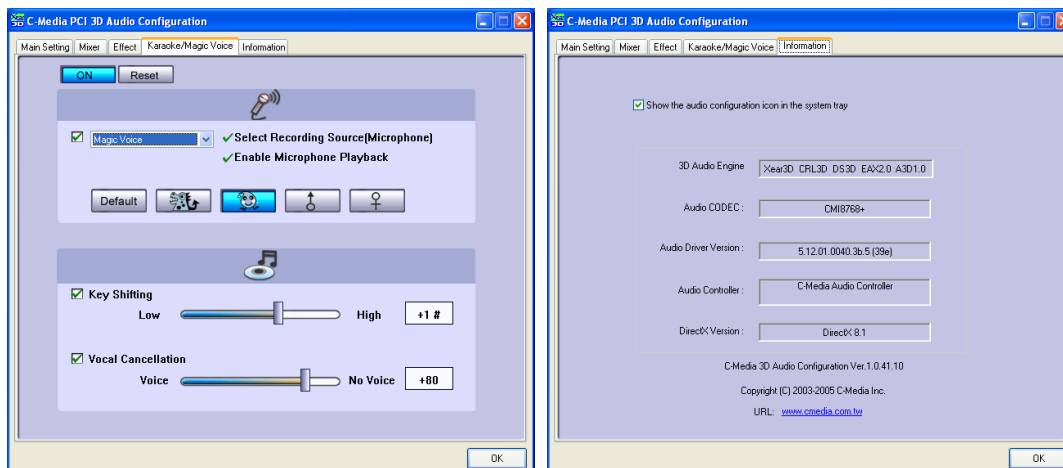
C-Media PCI 3D Audio Configuration

Main Setting | Mixer | Effect | Karaoke/Magic Voice | Information

ON Reset

Magic Voice ✓Select Recording Source(Microphone)
✓Enable Microphone Playback

Default

Key Shifting
Low High +1 #

Vocal Cancellation
Voice No Voice +80

OK

C-Media PCI 3D Audio Configuration

Main Setting | Mixer | Effect | Karaoke/Magic Voice | Information

Show the audio configuration icon in the system tray

3D Audio Engine Xear3D CRL3D DS3D EAX2.0 A3D1.0

Audio CODEC : CMI8768+

Audio Driver Version : 5.12.01.0040.3b.5 (39e)

Audio Controller : C-Media Audio Controller

DirectX Version : DirectX 8.1

C-Media 3D Audio Configuration Ver.1.0.41.10

Copyright (C) 2003-2005 C-Media Inc.

URL: www.cmedia.com.tw

OK